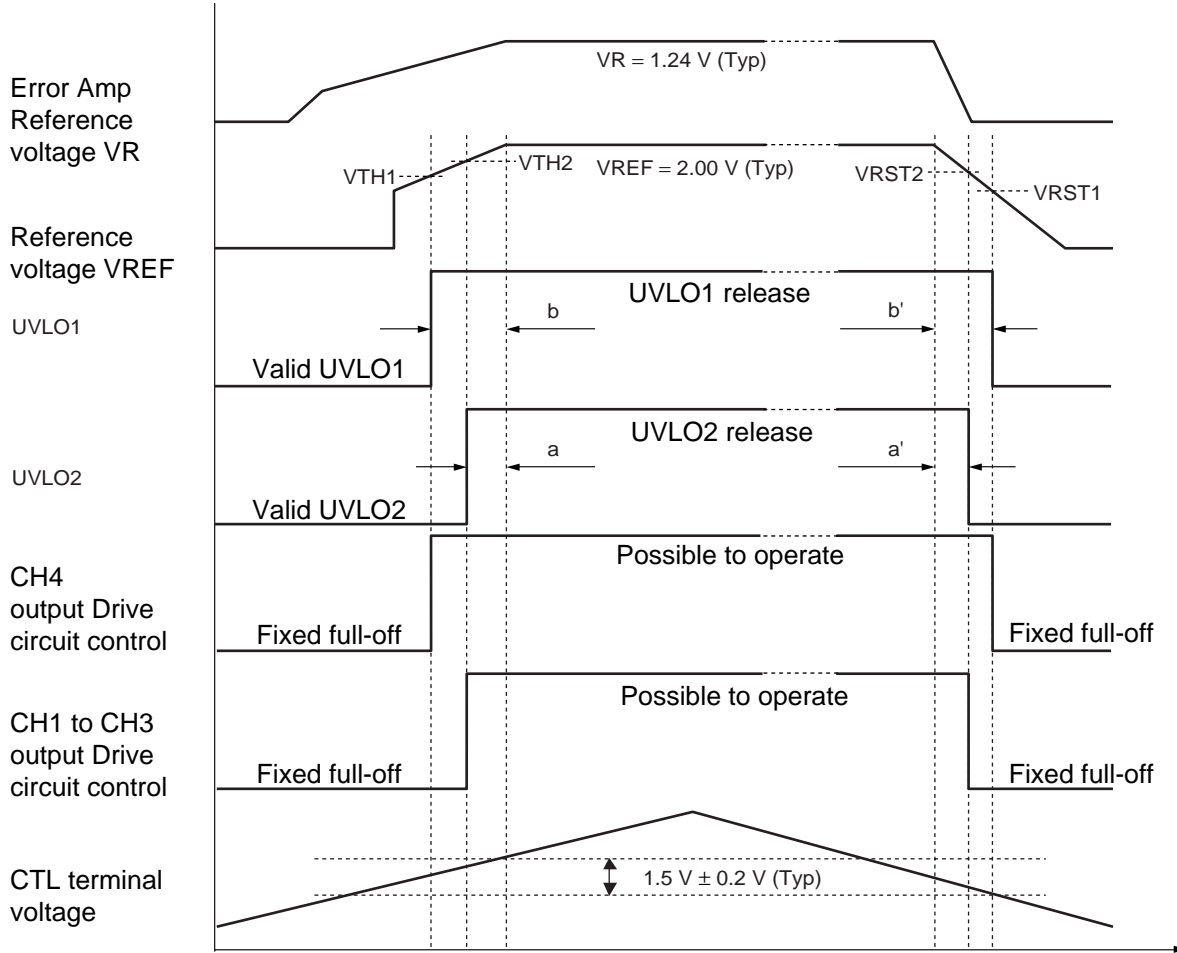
Error Amp Reference voltage VR

VR = 1.24 V (Typ)

Reference voltage VREF

VTH1
VTH2
VREF = 2.00 V (Typ)
VRST2
VRST1

UVLO1

UVLO1 release
b
b'
Valid UVLO1

UVLO2

UVLO2 release
a
a'
Valid UVLO2

CH4 output Drive circuit control

Possible to operate
Fixed full-off
Fixed full-off

CH1 to CH3 output Drive circuit control

Possible to operate
Fixed full-off
Fixed full-off

CTL terminal voltage

1.5 V ± 0.2 V (Typ)